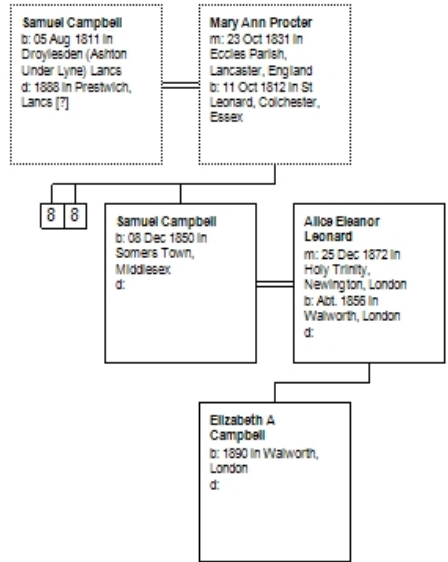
Samuel Campbell
b: 05 Aug 1811 in Droylesden (Ashton Under Lyne) Lancs
d: 1888 in Prestwich, Lancs [?]

Mary Ann Procter
m: 23 Oct 1831 in Eccles Parish, Lancaster, England
b: 11 Oct 1812 in St Leonard, Colchester, Essex

8 8

Samuel Campbell
b: 08 Dec 1850 in Somers Town, Middlesex
d:

Alice Eleanor Leonard
m: 25 Dec 1872 in Holy Trinity, Newington, London
b: Abt. 1856 in Walworth, London
d:

Elizabeth A Campbell
b: 1890 in Walworth, London
d: